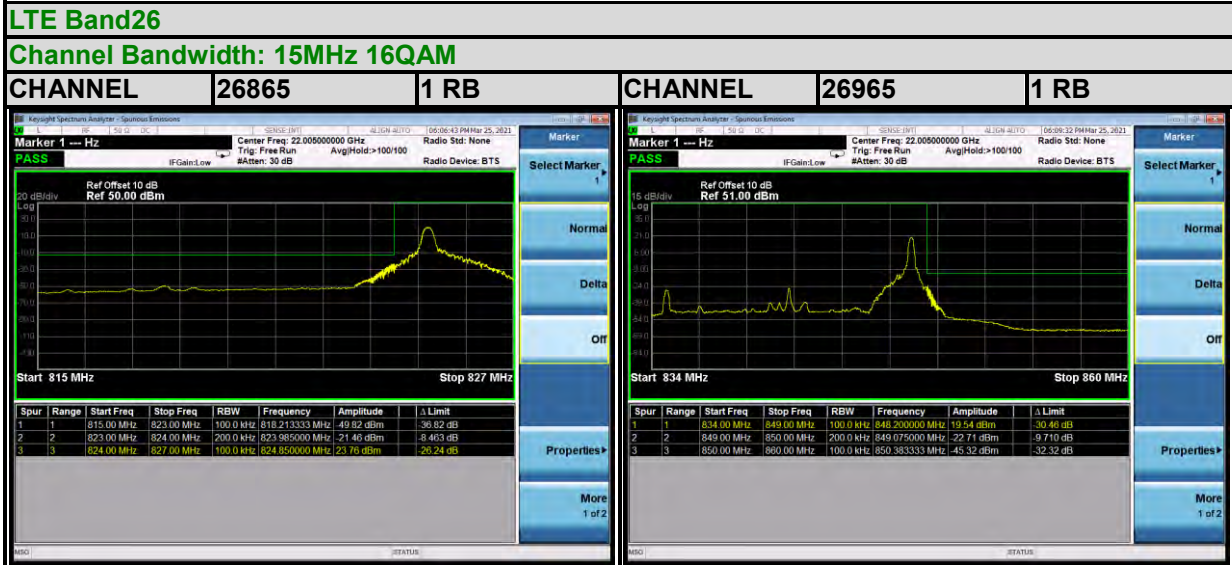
LTE Band26

Channel Bandwidth: 15MHz 16QAM

| CHANNEL | 26865 | 1 RB | CHANNEL | 26965 | 1 RB |
|---|---|---|---|---|---|

Keysight Spectrum Analyzer - Spurious Emissions

Marker 1 --- Hz

PASS

Center Freq: 22.005000000 GHz
Trig: Free Run
#Atten: 30 dB
IFGain:Low
Avg|Hold:>100/100

06:06:43 PM Mar 25, 2021
Radio Std: None
Radio Device: BTS

Ref Offset 10 dB
20 dB/div Ref 50.00 dBm
Log

Start 815 MHz
Stop 827 MHz

| Spur | Range | Start Freq | Stop Freq | RBW | Frequency | Amplitude | Δ Limit |
|---|---|---|---|---|---|---|---|
| 1 | 1 | 815.00 MHz | 823.00 MHz | 100.0 kHz | 818.213333 MHz | -49.82 dBm | -36.82 dB |
| 2 | 2 | 823.00 MHz | 824.00 MHz | 200.0 kHz | 823.985000 MHz | -21.46 dBm | -8.463 dB |
| 3 | 3 | 824.00 MHz | 827.00 MHz | 100.0 kHz | 824.850000 MHz | 23.76 dBm | -26.24 dB |

Marker
Select Marker 1
Normal
Delta
Off
Properties▸
More 1 of 2

MSG
STATUS

Keysight Spectrum Analyzer - Spurious Emissions

Marker 1 --- Hz

PASS

Center Freq: 22.005000000 GHz
Trig: Free Run
#Atten: 30 dB
IFGain:Low
Avg|Hold:>100/100

06:09:32 PM Mar 25, 2021
Radio Std: None
Radio Device: BTS

Ref Offset 10 dB
15 dB/div Ref 51.00 dBm
Log

Start 834 MHz
Stop 860 MHz

| Spur | Range | Start Freq | Stop Freq | RBW | Frequency | Amplitude | Δ Limit |
|---|---|---|---|---|---|---|---|
| 1 | 1 | 834.00 MHz | 849.00 MHz | 100.0 kHz | 848.200000 MHz | 19.54 dBm | -30.46 dB |
| 2 | 2 | 849.00 MHz | 850.00 MHz | 200.0 kHz | 849.075000 MHz | -22.71 dBm | -9.710 dB |
| 3 | 3 | 850.00 MHz | 860.00 MHz | 100.0 kHz | 850.383333 MHz | -45.32 dBm | -32.32 dB |

Marker
Select Marker 1
Normal
Delta
Off
Properties▸
More 1 of 2

MSG
STATUS